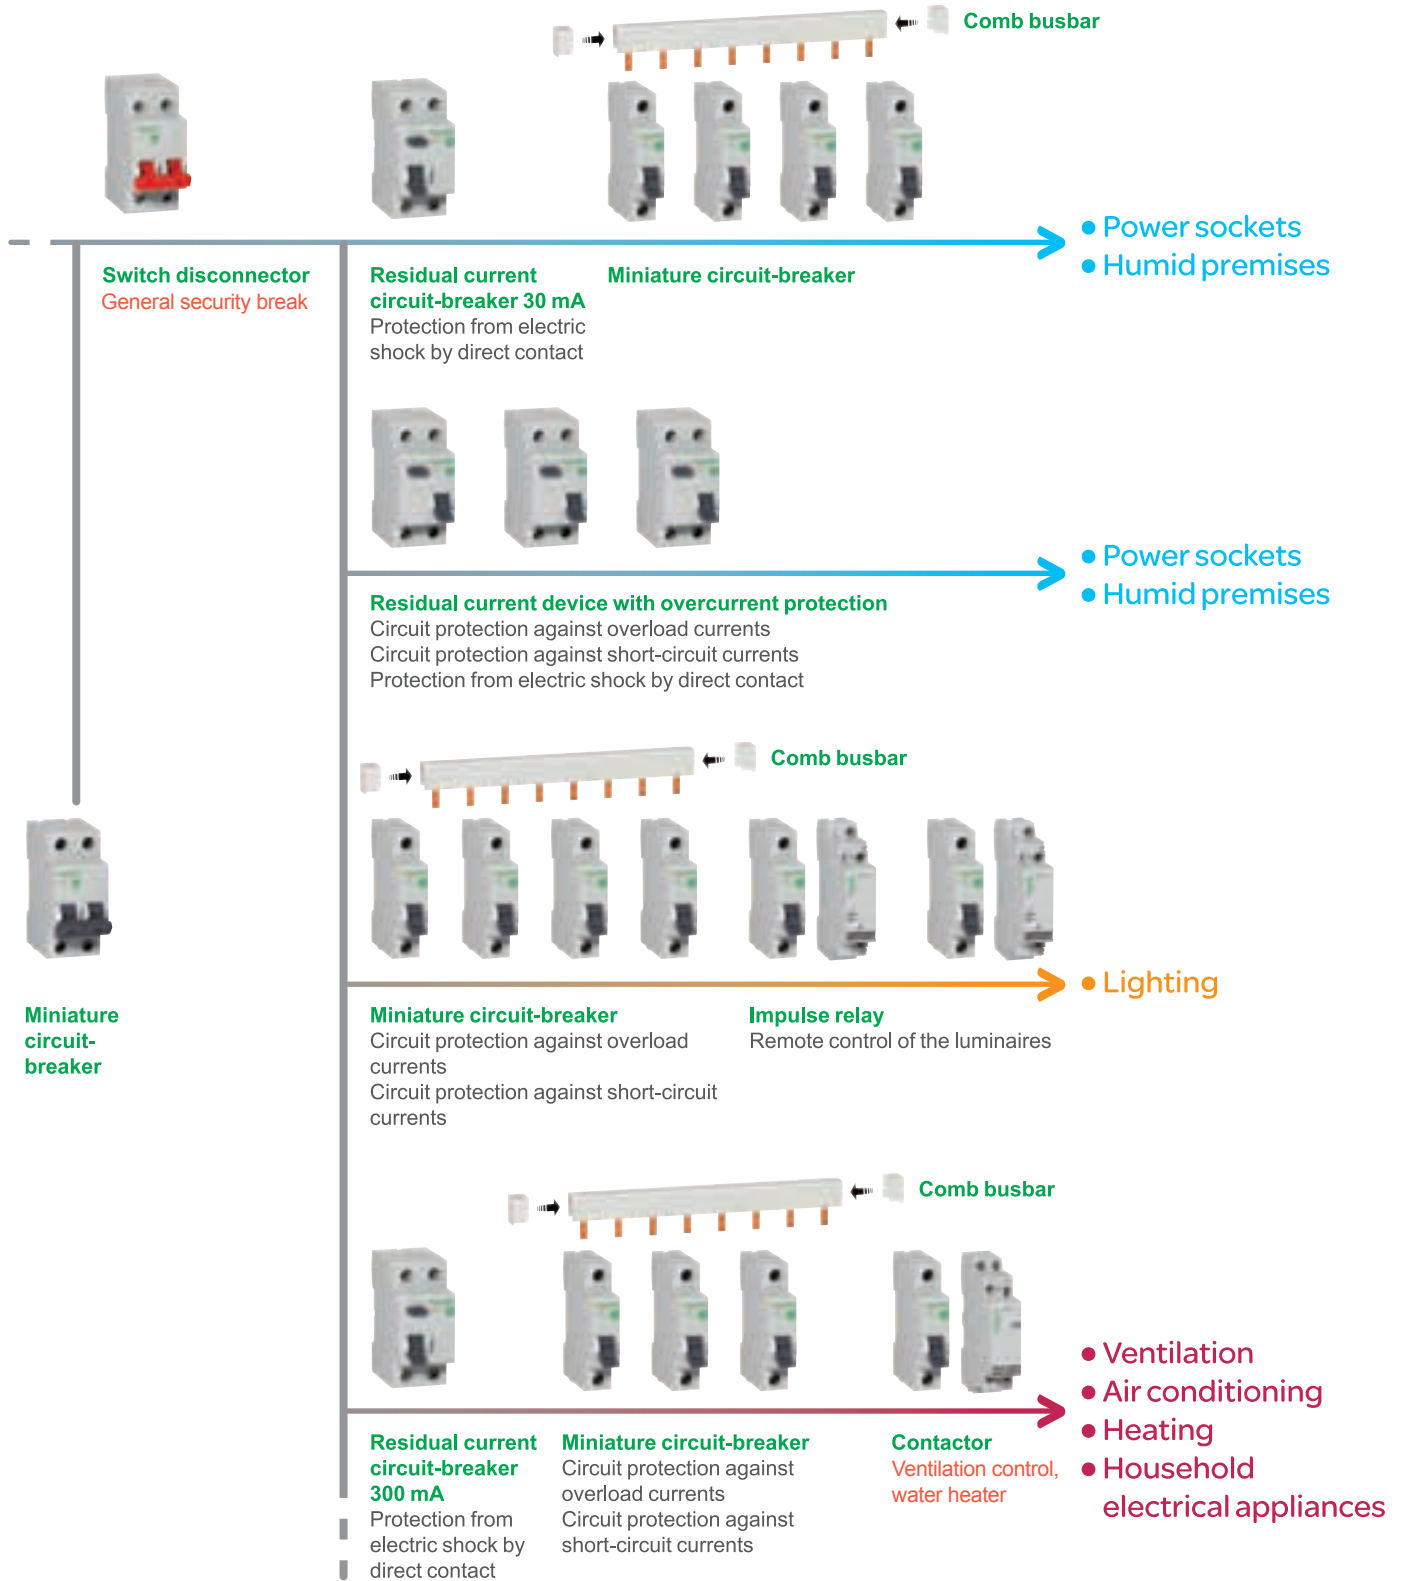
Comb busbar

● Power sockets
● Humid premises

Switch disconnector
General security break

Residual current circuit-breaker 30 mA
Protection from electric shock by direct contact

Miniature circuit-breaker

● Power sockets
● Humid premises

Residual current device with overcurrent protection
Circuit protection against overload currents
Circuit protection against short-circuit currents
Protection from electric shock by direct contact

Comb busbar

● Lighting

Miniature circuit-breaker

Miniature circuit-breaker
Circuit protection against overload currents
Circuit protection against short-circuit currents

Impulse relay
Remote control of the luminaires

Comb busbar

● Ventilation
● Air conditioning
● Heating
● Household electrical appliances

Residual current circuit-breaker 300 mA
Protection from electric shock by direct contact

Miniature circuit-breaker
Circuit protection against overload currents
Circuit protection against short-circuit currents

Contactor
Ventilation control, water heater